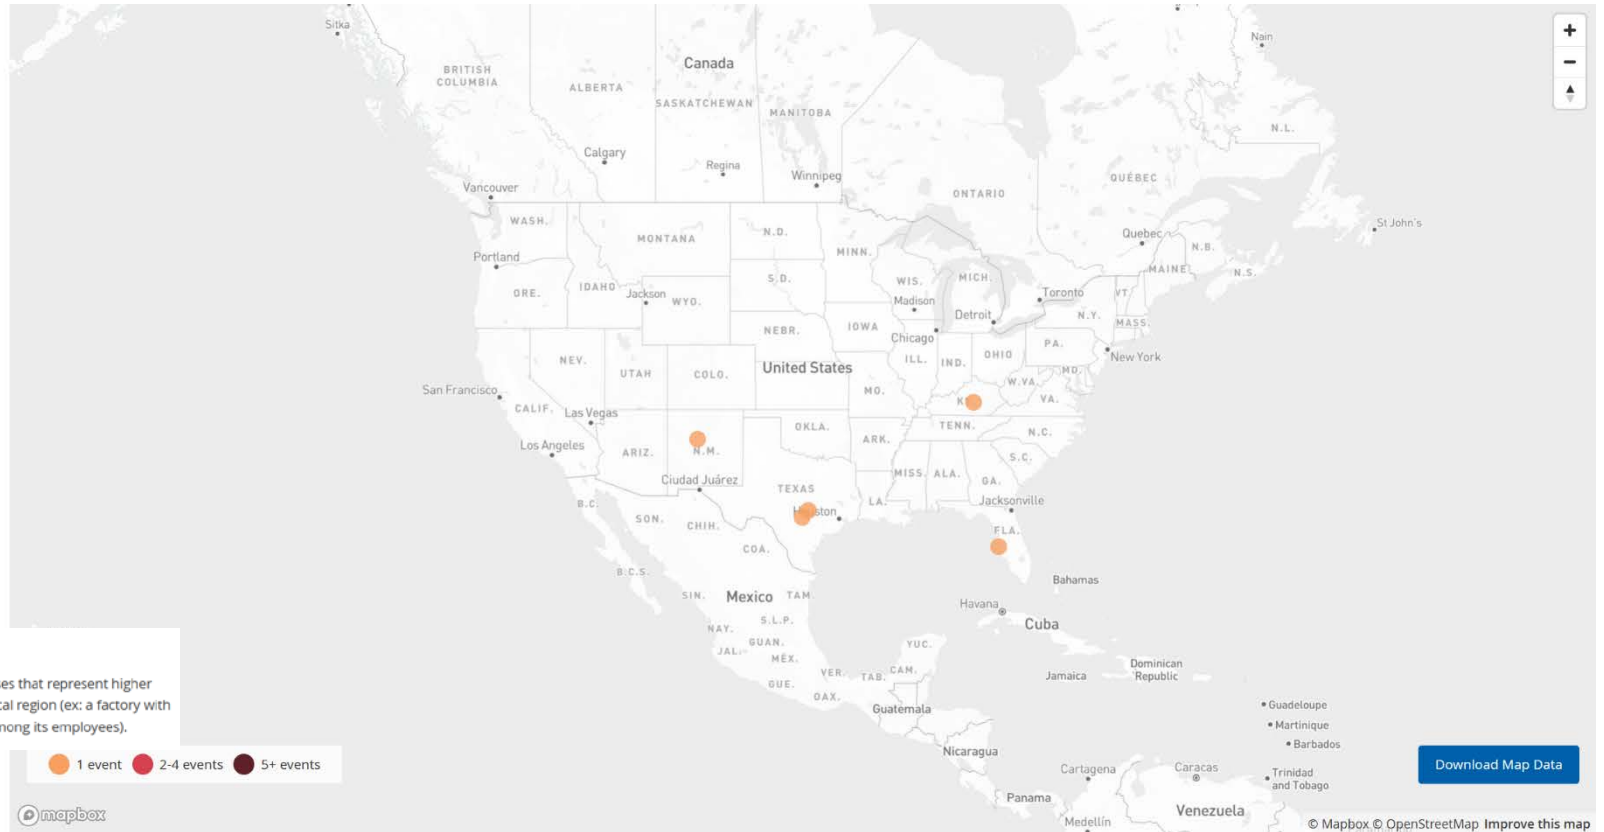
Sitka
Nain
Canada
BRITISH COLUMBIA
ALBERTA
SASKATCHEWAN
MANITOBA
N.L.
Calgary
Regina
Winnipeg
QUÉBEC
ONTARIO
Vancouver
WASH.
MONTANA
N.D.
St John's
Quebec
N.B.
MINN.
Portland
S.D.
MAINE
N.S.
WIS.
MICH.
ORE.
IDAHO
Jackson
WYO.
Madison
Toronto
VT
N.Y.
Detroit
MASS.
NEBR.
IOWA
Chicago
PA.
NEV.
UTAH
COLO.
United States
ILL.
IND.
OHIO
New York
W.VA.
MD.
San Francisco
MO.
K
VA.
CALIF.
Las Vegas
OKLA.
TENN.
Los Angeles
ARIZ.
N.M.
ARK.
N.C.
S.C.
MISS.
ALA.
GA.
Ciudad Juárez
TEXAS
Jacksonville
B.C.
LA.
H ston
SON.
CHIH.
FLA.
COA.
B.C.S.
Bahamas
SIN.
Mexico
TAM.
Havana
Cuba
S.L.P.
NAY.
GUAN.
YUC.
JAL.
MÉX.
es that represent higher
al region (ex: a factory with
ong its employees).
VER.
TAB.
CAM.
Dominican Republic
Jamaica
GUE.
OAX.
Guatemala
Guadeloupe
Martinique
Barbados
1 event
2-4 events
5+ events
Nicaragua
Download Map Data
Cartagena
Caracas
Trinidad and Tobago
Panama
Venezuela
mapbox
Medellín
© Mapbox © OpenStreetMap Improve this map